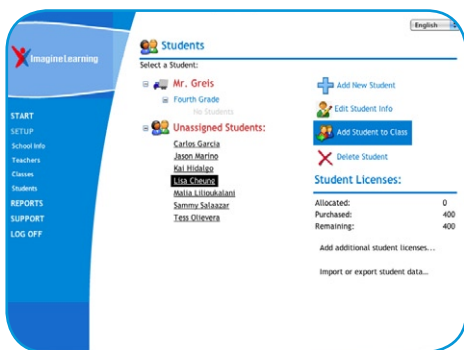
English

Imagine Learning

START
SETUP
School Info
Teachers
Classes
Students
REPORTS
SUPPORT
LOG OFF

Students

Select a Student:

Mr. Greis
Fourth Grade
No Students

Unassigned Students:
Carlos Garcia
Jason Marino
Kai Hidalgo
Lisa Cheung
Malia Liliuokalani
Sammy Salazar
Tess Olievera

Add New Student
Edit Student Info
Add Student to Class
Delete Student

Student Licenses:

| | |
|---|---|
| Allocated: | 0 |
| Purchased: | 400 |
| Remaining: | 400 |

Add additional student licenses...

Import or export student data...